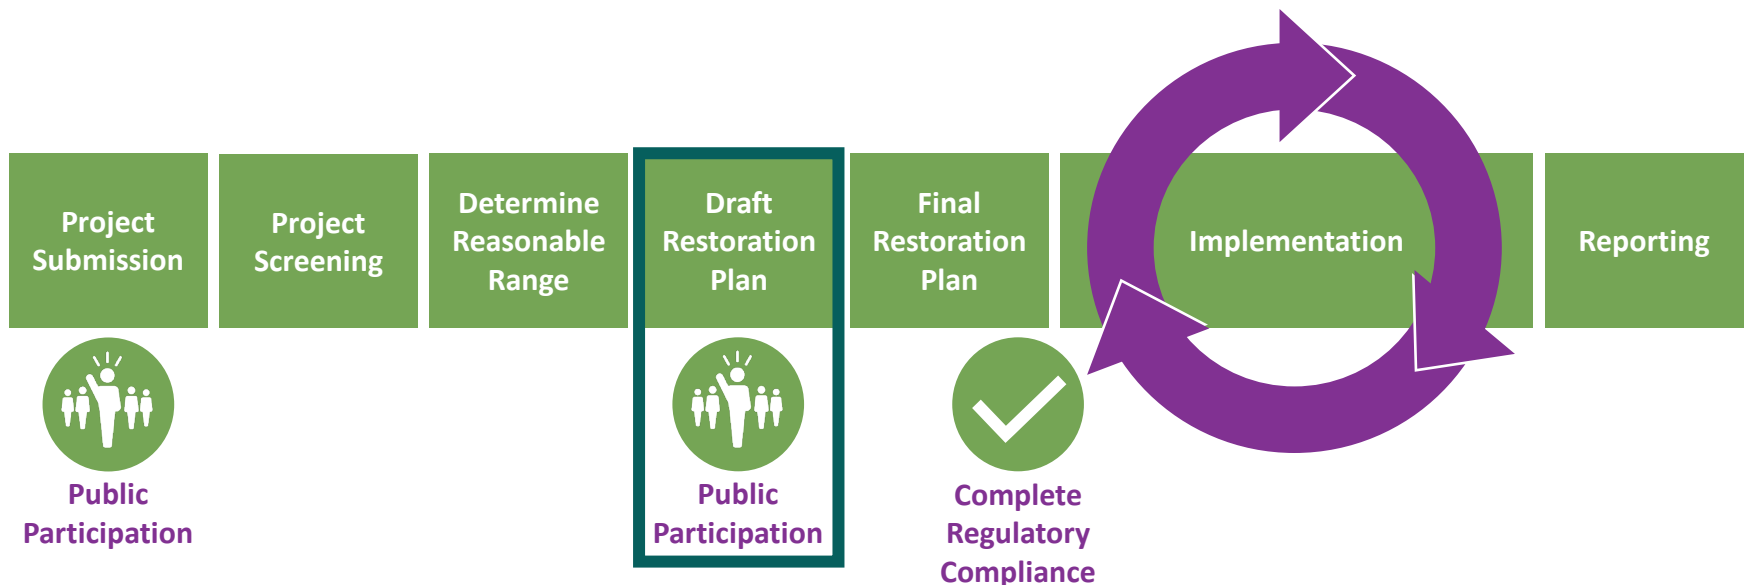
Project Submission

Project Screening

Determine Reasonable Range

Draft Restoration Plan

Final Restoration Plan

Implementation

Reporting

Public Participation

Public Participation

Complete Regulatory Compliance